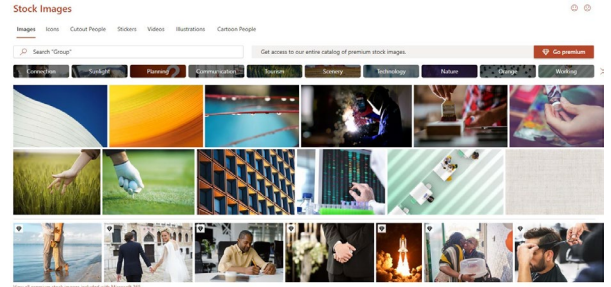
Stock Images

Images Icons Cutout People Stickers Videos Illustrations Cartoon People

Search "Group"

Get access to our entire catalog of premium stock images.

Go premium

Connection Sunlight Planning Communication Tourism Scenery Technology Nature Orange Waiting

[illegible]